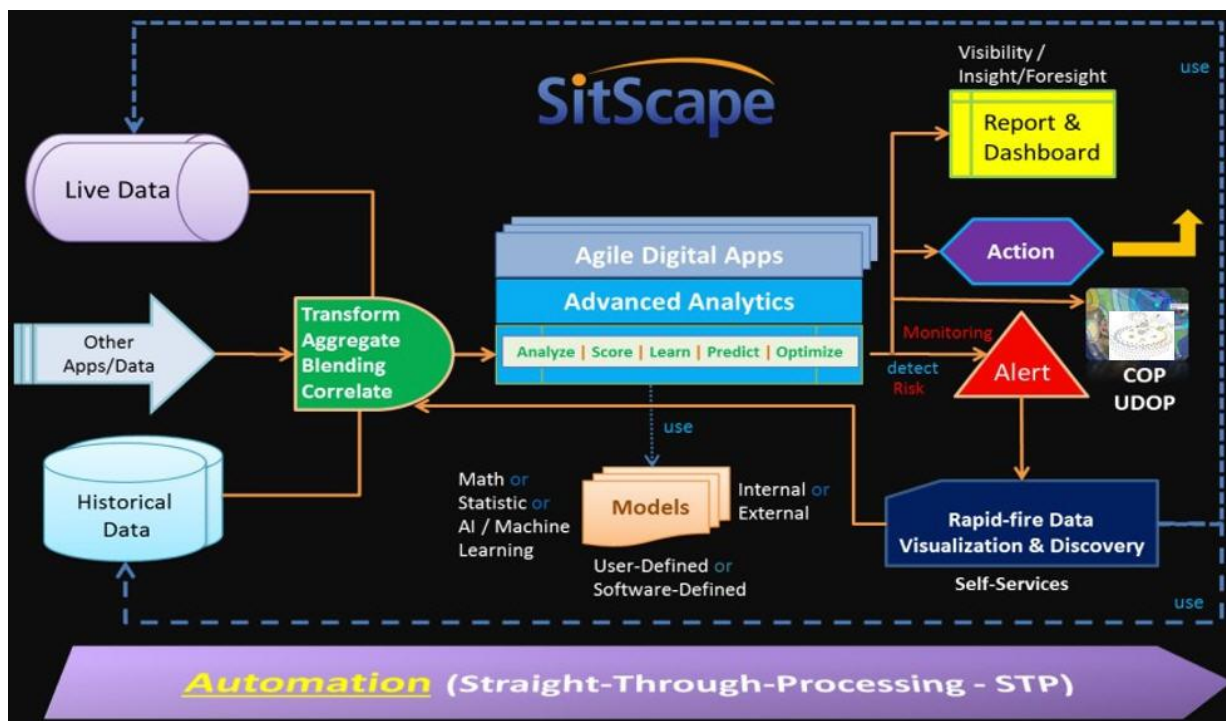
SitScape

Visibility / Insight/Foresight

use

Report & Dashboard

Live Data

Agile Digital Apps

Action

Advanced Analytics

Other Apps/Data

Transform Aggregate Blending Correlate

Monitoring

Analyze | Score | Learn | Predict | Optimize

detect Risk

Alert

COP UDOP

use

Historical Data

Math or Statistic or AI / Machine Learning

Models

Internal or External

User-Defined or Software-Defined

Rapid-fire Data Visualization & Discovery

Self-Services

use

Automation (Straight-Through-Processing - STP)